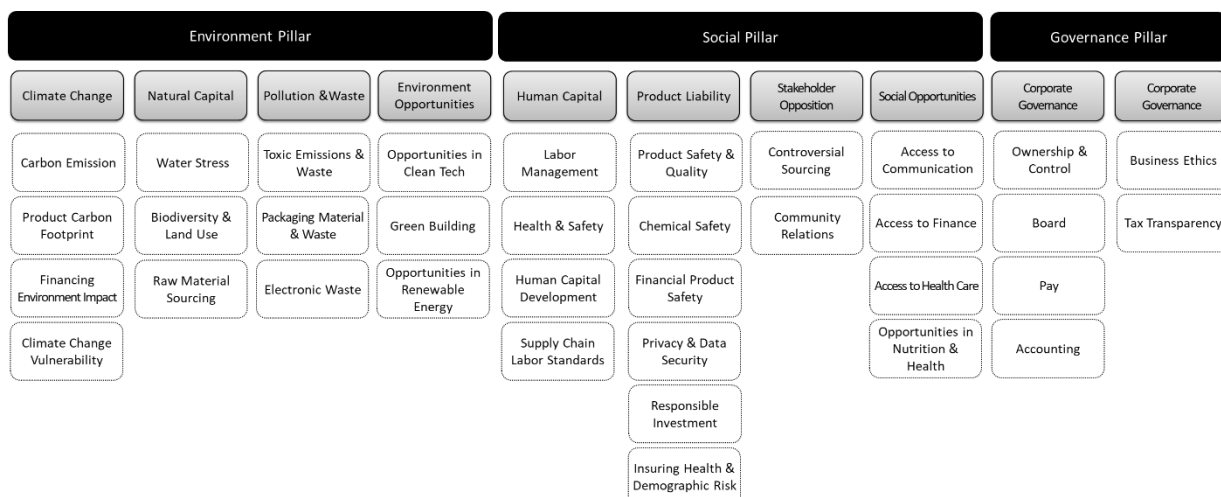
Environment Pillar

Climate Change

Carbon Emission

Product Carbon Footprint

Financing Environment Impact

Climate Change Vulnerability

Natural Capital

Water Stress

Biodiversity & Land Use

Raw Material Sourcing

Pollution &Waste

Toxic Emissions & Waste

Packaging Material & Waste

Electronic Waste

Environment Opportunities

Opportunities in Clean Tech

Green Building

Opportunities in Renewable Energy

Social Pillar

Human Capital

Labor Management

Health & Safety

Human Capital Development

Supply Chain Labor Standards

Product Liability

Product Safety & Quality

Chemical Safety

Financial Product Safety

Privacy & Data Security

Responsible Investment

Insuring Health & Demographic Risk

Stakeholder Opposition

Controversial Sourcing

Community Relations

Social Opportunities

Access to Communication

Access to Finance

Access to Health Care

Opportunities in Nutrition & Health

Governance Pillar

Corporate Governance

Ownership & Control

Board

Pay

Accounting

Corporate Governance

Business Ethics

Tax Transparency